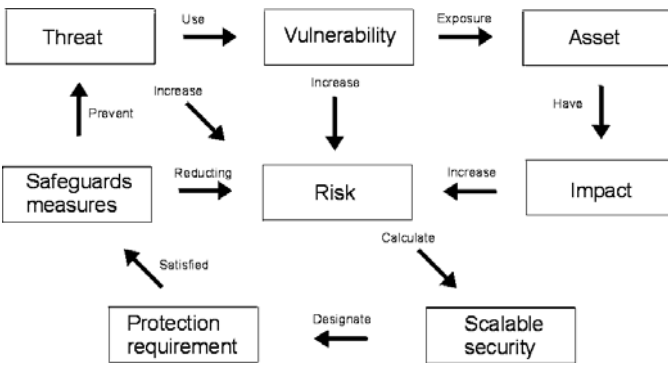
Threat

Use

Vulnerability

Exposure

Asset

Prevent

Increase

Increase

Have

Safeguards measures

Reducting

Risk

Increase

Impact

Calculate

Satisfied

Protection requirement

Designate

Scalable security